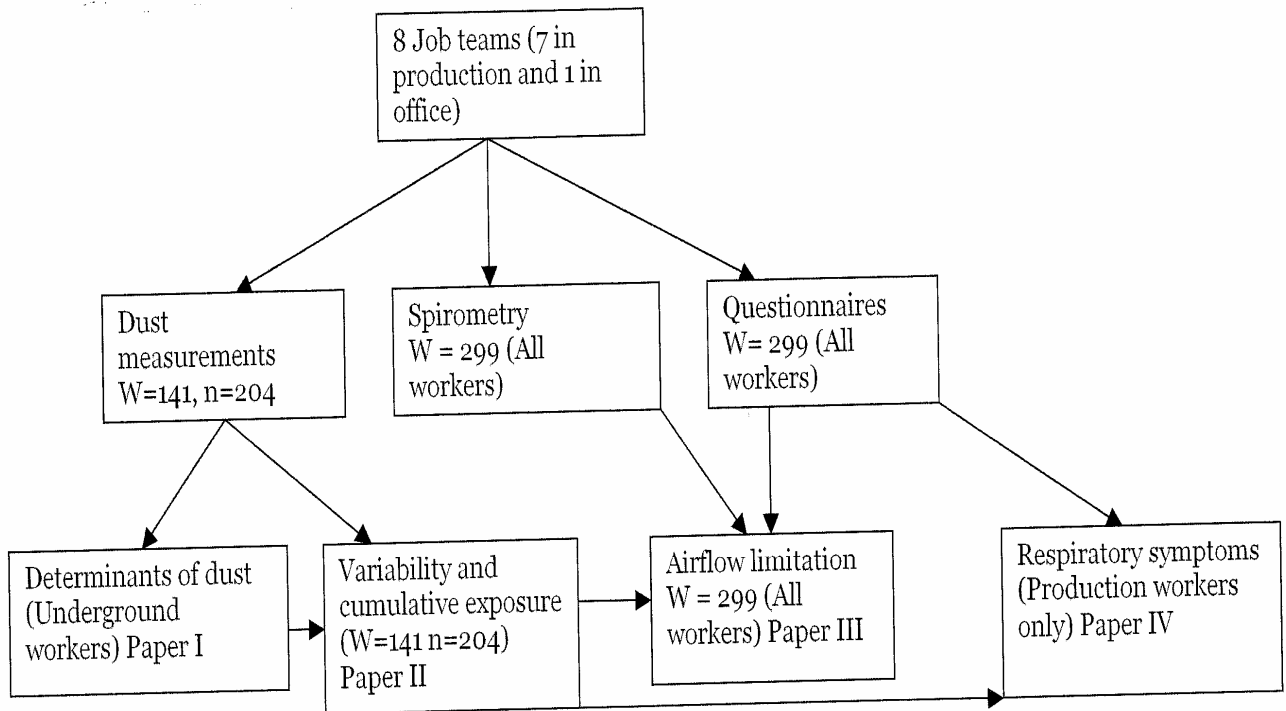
8 Job teams (7 in production and 1 in office)

Dust measurements W=141, n=204

Spirometry W = 299 (All workers)

Questionnaires W= 299 (All workers)

Determinants of dust (Underground workers) Paper I

Variability and cumulative exposure (W=141 n=204) Paper II

Airflow limitation W = 299 (All workers) Paper III

Respiratory symptoms (Production workers only) Paper IV